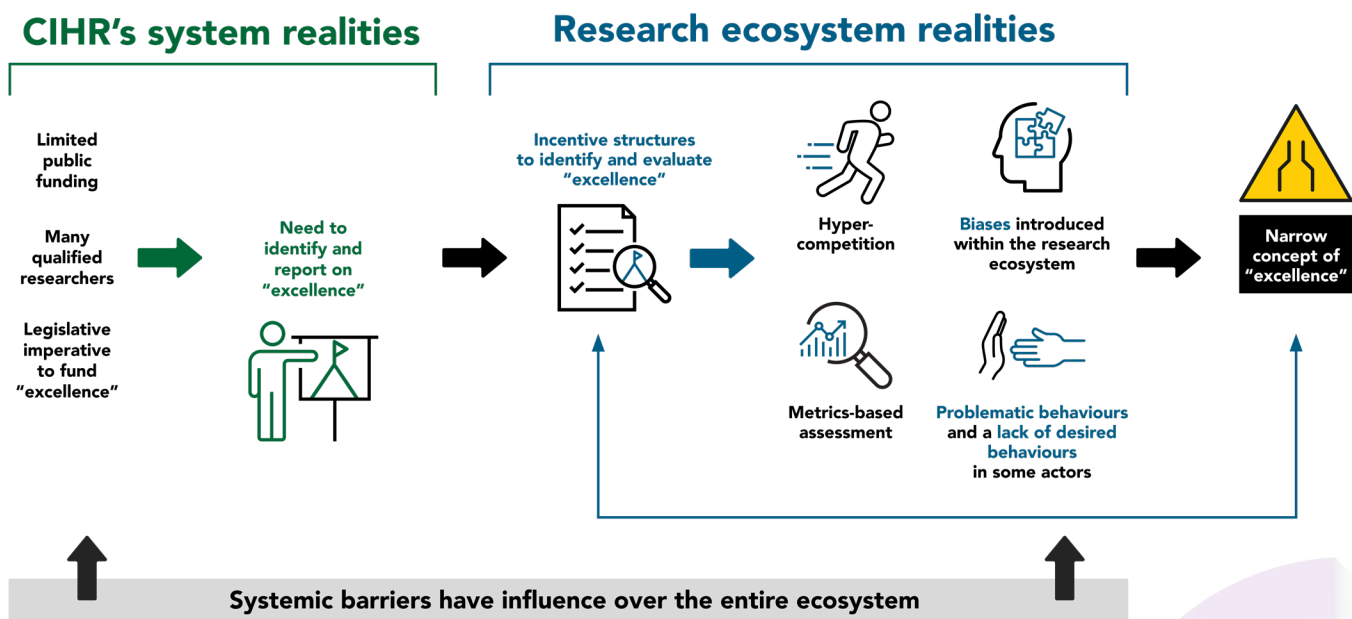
CIHR's system realities

Research ecosystem realities

Limited public funding

Many qualified researchers

Legislative imperative to fund "excellence"

Need to identify and report on "excellence"

Incentive structures to identify and evaluate "excellence"

Hyper-competition

Biases introduced within the research ecosystem

Metrics-based assessment

Problematic behaviours and a lack of desired behaviours in some actors

Narrow concept of "excellence"

Systemic barriers have influence over the entire ecosystem